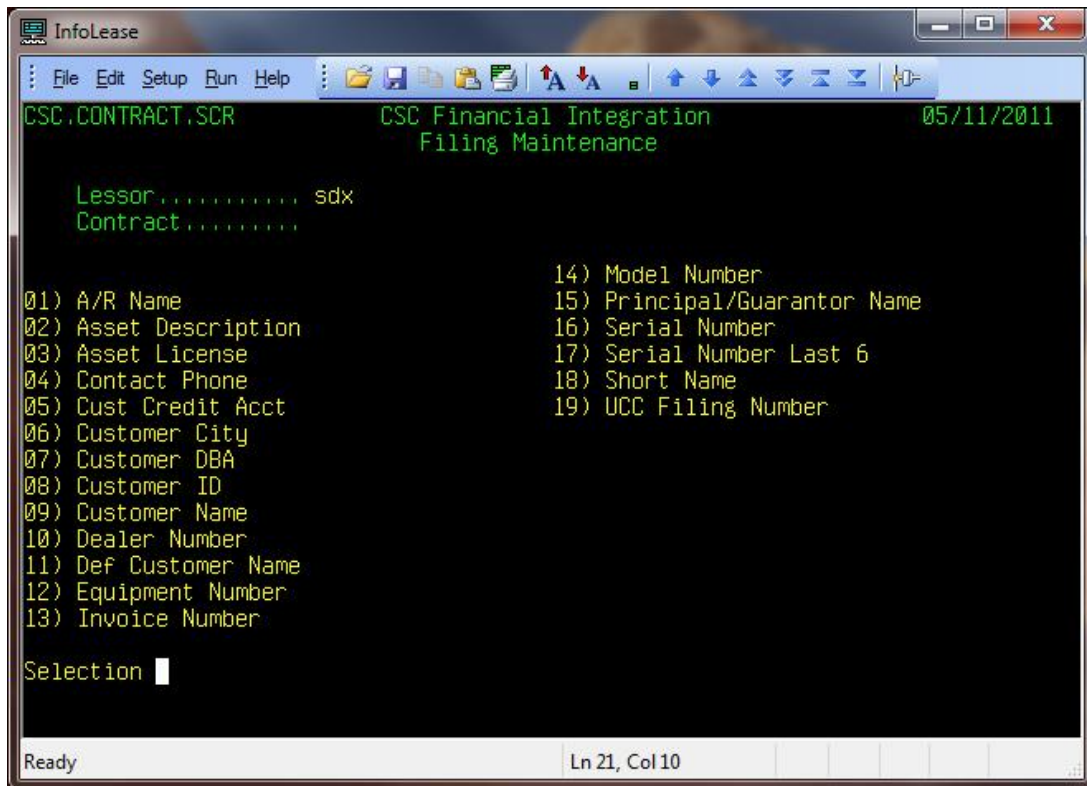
InfoLease

File Edit Setup Run Help

CSC.CONTRACT.SCR CSC Financial Integration 05/11/2011
Filing Maintenance

Lessor........... sdx
Contract.........

01) A/R Name
02) Asset Description
03) Asset License
04) Contact Phone
05) Cust Credit Acct
06) Customer City
07) Customer DBA
08) Customer ID
09) Customer Name
10) Dealer Number
11) Def Customer Name
12) Equipment Number
13) Invoice Number

14) Model Number
15) Principal/Guarantor Name
16) Serial Number
17) Serial Number Last 6
18) Short Name
19) UCC Filing Number

Selection

Ready
Ln 21, Col 10